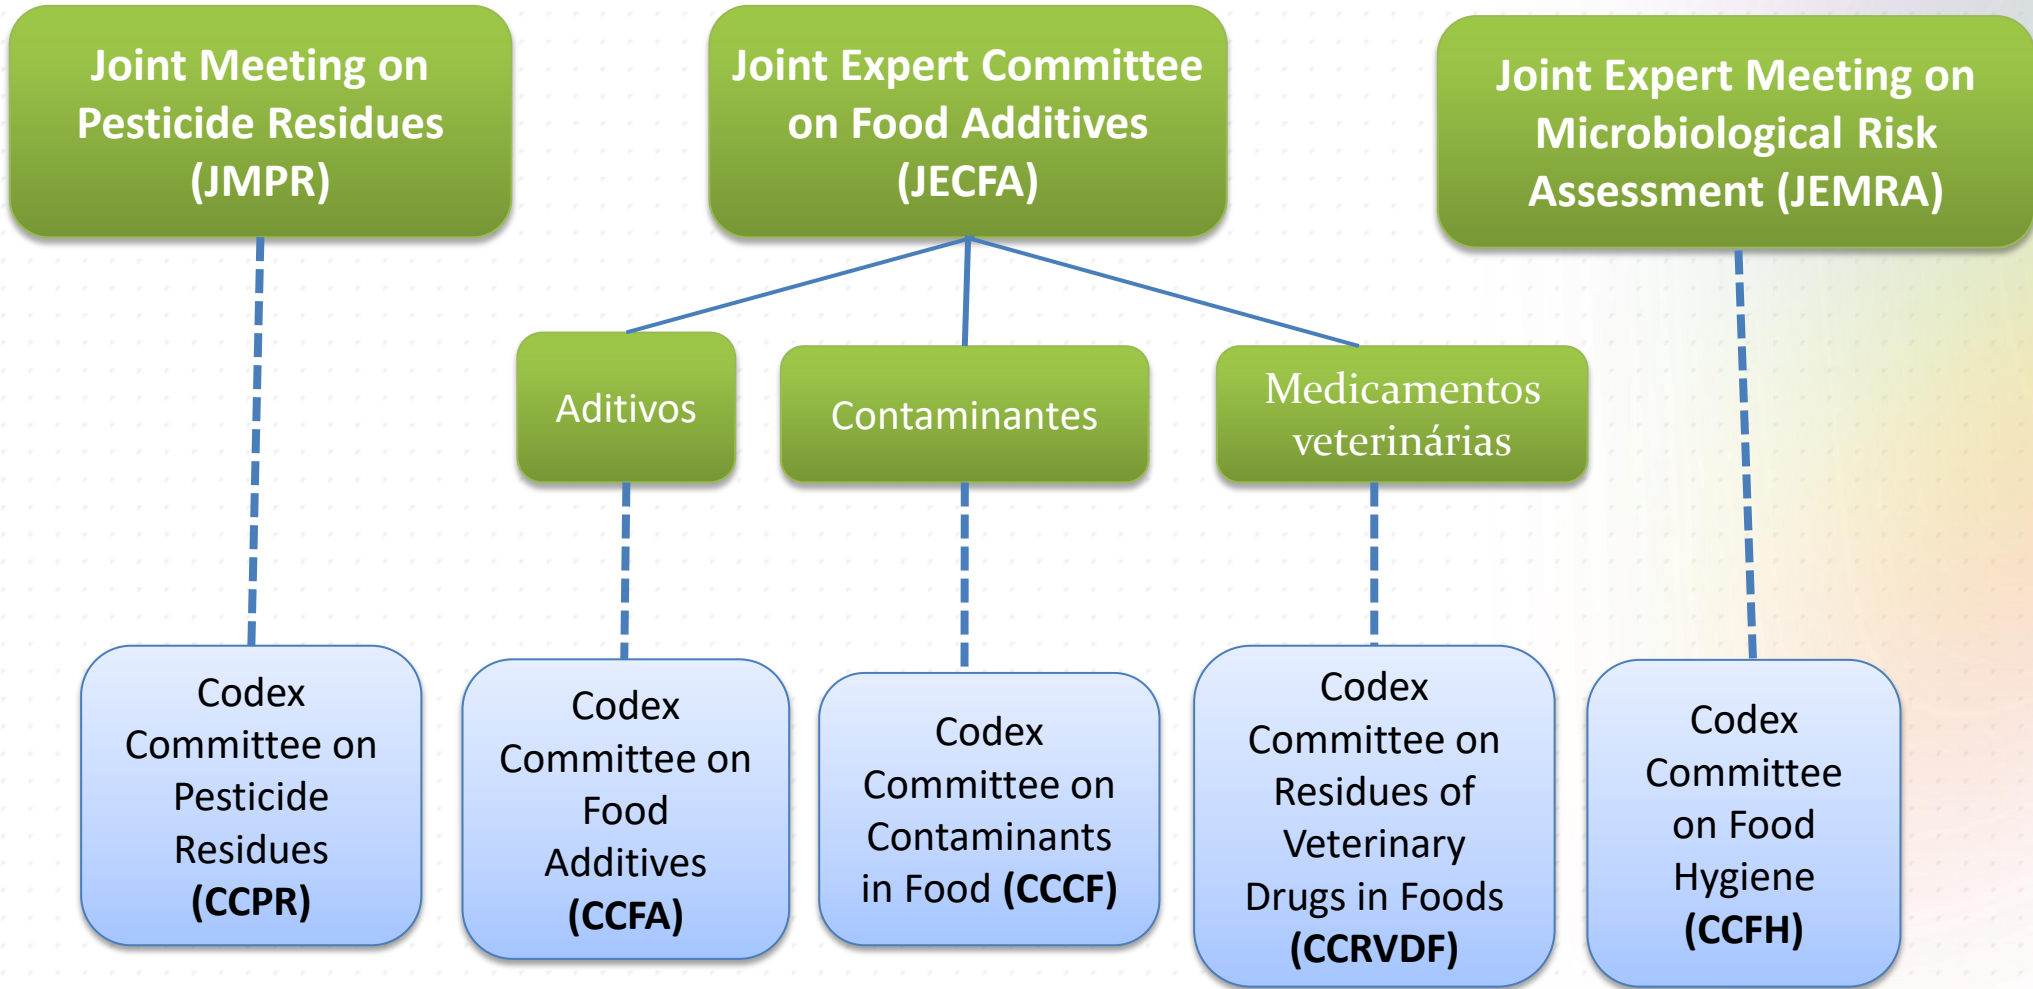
Joint Meeting on Pesticide Residues (JMPR)

Joint Expert Committee on Food Additives (JECFA)

Joint Expert Meeting on Microbiological Risk Assessment (JEMRA)

Aditivos

Contaminantes

Medicamentos veterinárias

Codex Committee on Pesticide Residues **(CCPR)**

Codex Committee on Food Additives **(CCFA)**

Codex Committee on Contaminants in Food **(CCCF)**

Codex Committee on Residues of Veterinary Drugs in Foods **(CCRVDF)**

Codex Committee on Food Hygiene **(CCFH)**